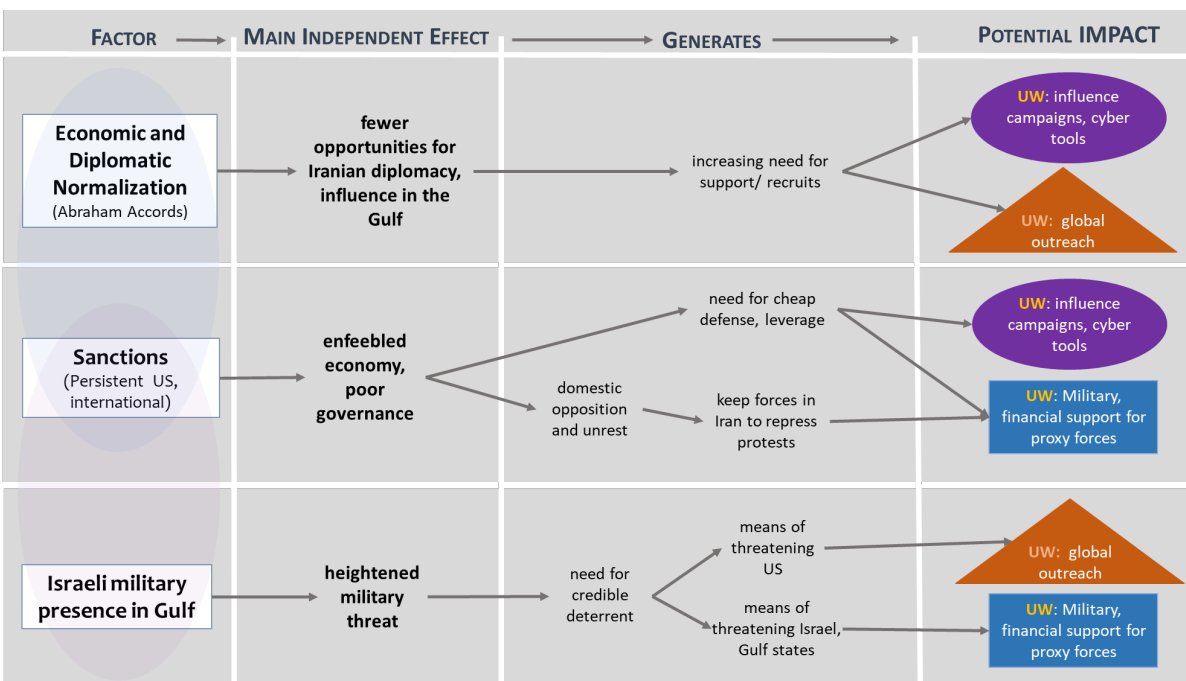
FACTOR

MAIN INDEPENDENT EFFECT

GENERATES

POTENTIAL IMPACT

Economic and Diplomatic Normalization (Abraham Accords)

fewer opportunities for Iranian diplomacy, influence in the Gulf

increasing need for support/ recruits

UW: influence campaigns, cyber tools

UW: global outreach

Sanctions (Persistent US, international)

enfeebled economy, poor governance

need for cheap defense, leverage

domestic opposition and unrest

keep forces in Iran to repress protests

UW: influence campaigns, cyber tools

UW: Military, financial support for proxy forces

Israeli military presence in Gulf

heightened military threat

need for credible deterrent

means of threatening US

means of threatening Israel, Gulf states

UW: global outreach

UW: Military, financial support for proxy forces